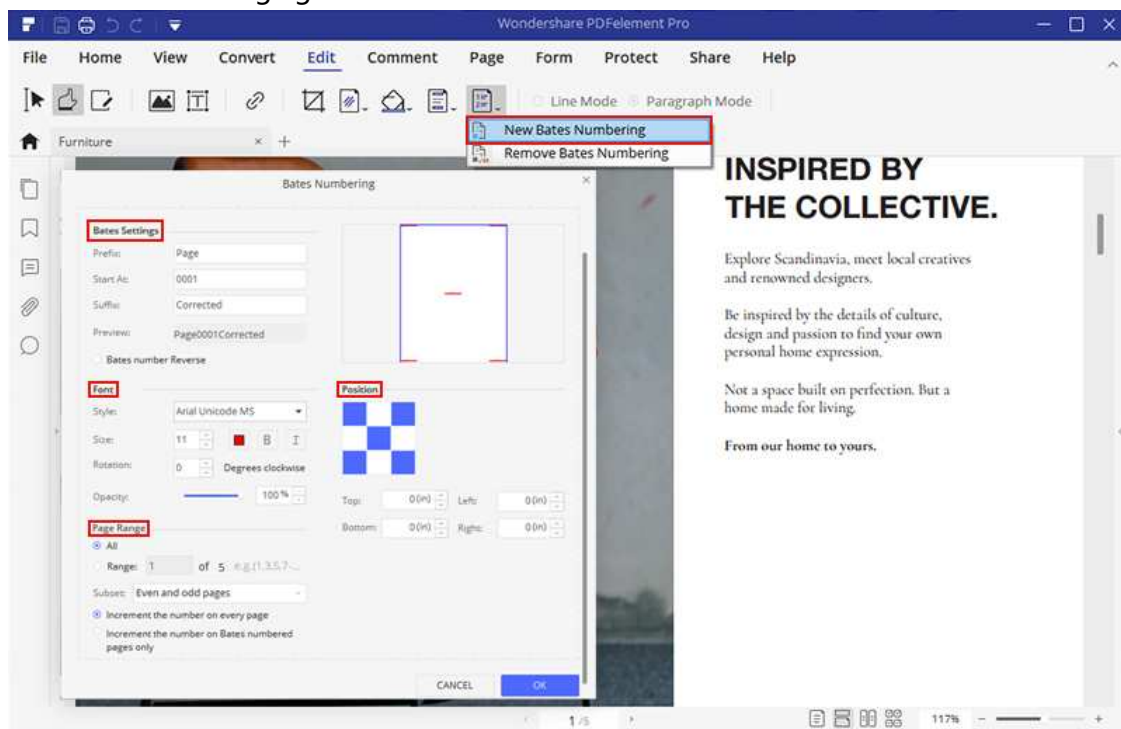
Wondershare PDFelement Pro

File Home View Convert Edit Comment Page Form Protect Share Help

Line Mode Paragraph Mode

New Bates Numbering
Remove Bates Numbering

Furniture

Bates Numbering

Bates Settings
Prefix: Page
Start At: 0001
Suffix: Corrected
Preview: Page0001Corrected
Bates number Reverse

Font
Style: Arial Unicode MS
Size: 11 B I
Rotation: 0 Degrees clockwise
Opacity: 100 %

Position
Top: 0(in) Left: 0(in)
Bottom: 0(in) Right: 0(in)

Page Range
All
Range: 1 of 5 e.g.(1,3,5,7-...
Subset: Even and odd pages
Increment the number on every page
Increment the number on Bates numbered pages only

CANCEL OK

INSPIRED BY THE COLLECTIVE.

Explore Scandinavia, meet local creatives and renowned designers.

Be inspired by the details of culture, design and passion to find your own personal home expression.

Not a space built on perfection. But a home made for living.

From our home to yours.

1 /5

117%